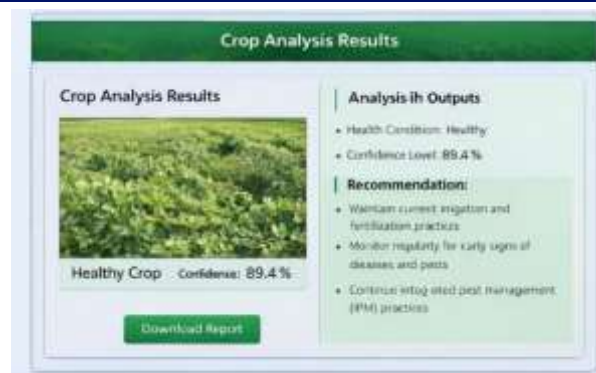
Crop Analysis Results

Crop Analysis Results

Healthy Crop Confidense: 89.4 %

Download Report

Analysis ih Outputs

- Health Condition: Healthy
- Confidence Level: 89.4 %

Recommendation:

- Maintain current irrigation and fertilization practices
- Monitor regularly for early signs of diseases and pests
- Continue integ ated pest management (IPM) practices